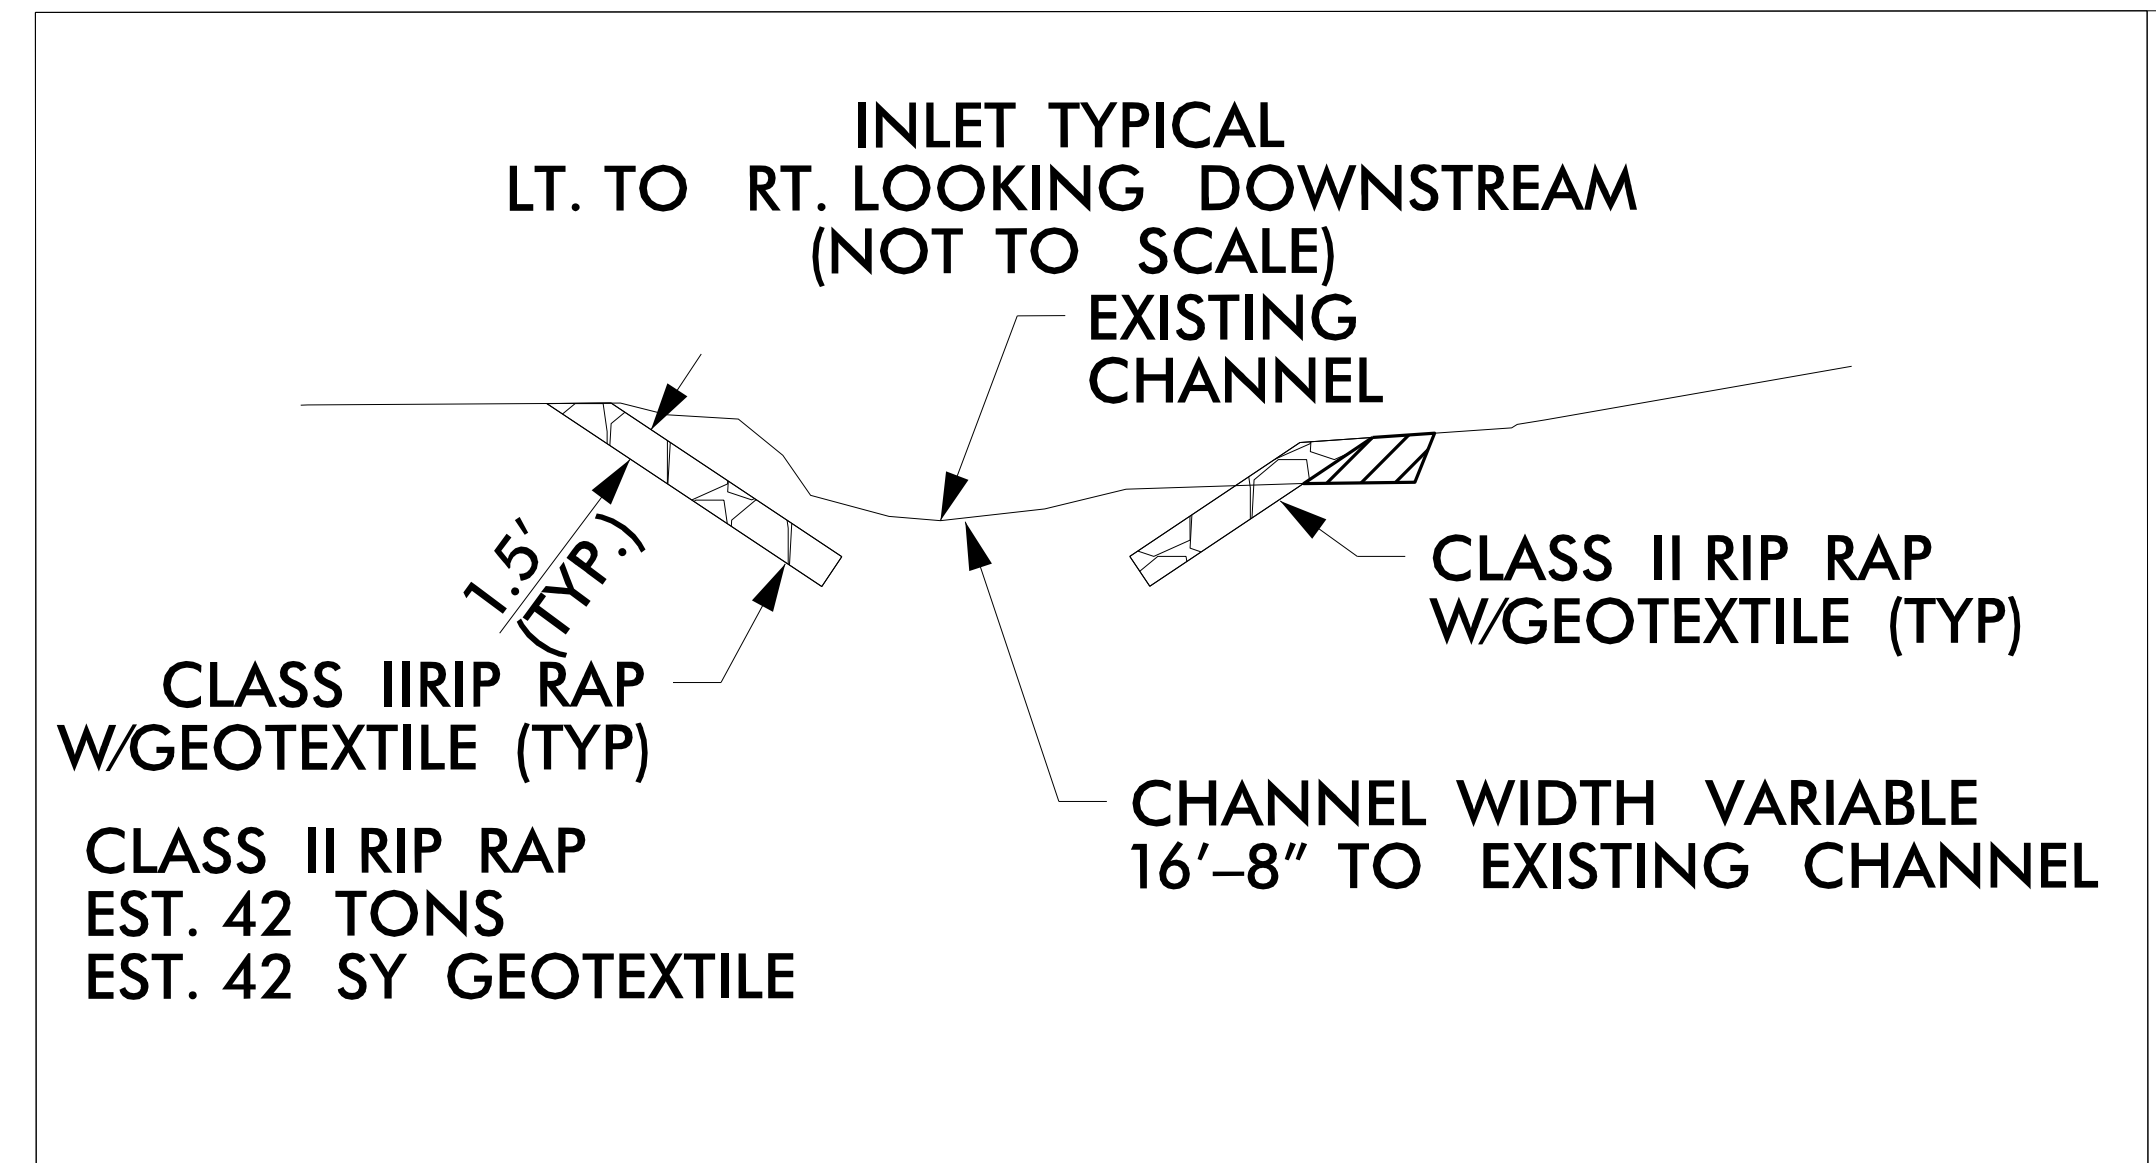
INLET TYPICAL
LT. TO RT. LOOKING DOWNSTREAM
(NOT TO SCALE)

EXISTING
CHANNEL

1.5' (TYP.)

CLASS II RIP RAP
W/GEOTEXTILE (TYP)

CLASS IIRIP RAP
W/GEOTEXTILE (TYP)

CHANNEL WIDTH VARIABLE
16'–8" TO EXISTING CHANNEL

CLASS II RIP RAP
EST. 42 TONS
EST. 42 SY GEOTEXTILE